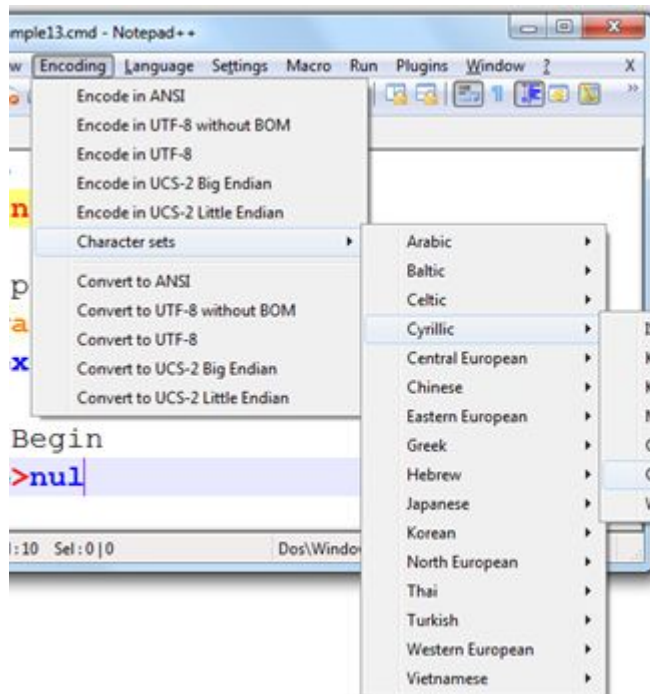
mple13.cmd - Notepad++

w Encoding Language Settings Macro Run Plugins Window ? X

Encode in ANSI
Encode in UTF-8 without BOM
Encode in UTF-8
Encode in UCS-2 Big Endian
Encode in UCS-2 Little Endian
Character sets
Convert to ANSI
Convert to UTF-8 without BOM
Convert to UTF-8
Convert to UCS-2 Big Endian
Convert to UCS-2 Little Endian

Arabic
Baltic
Celtic
Cyrillic
Central European
Chinese
Eastern European
Greek
Hebrew
Japanese
Korean
North European
Thai
Turkish
Western European
Vietnamese

n
p
a
x
Begin
>nul

l:10 Sel:0|0 Dos\Windo